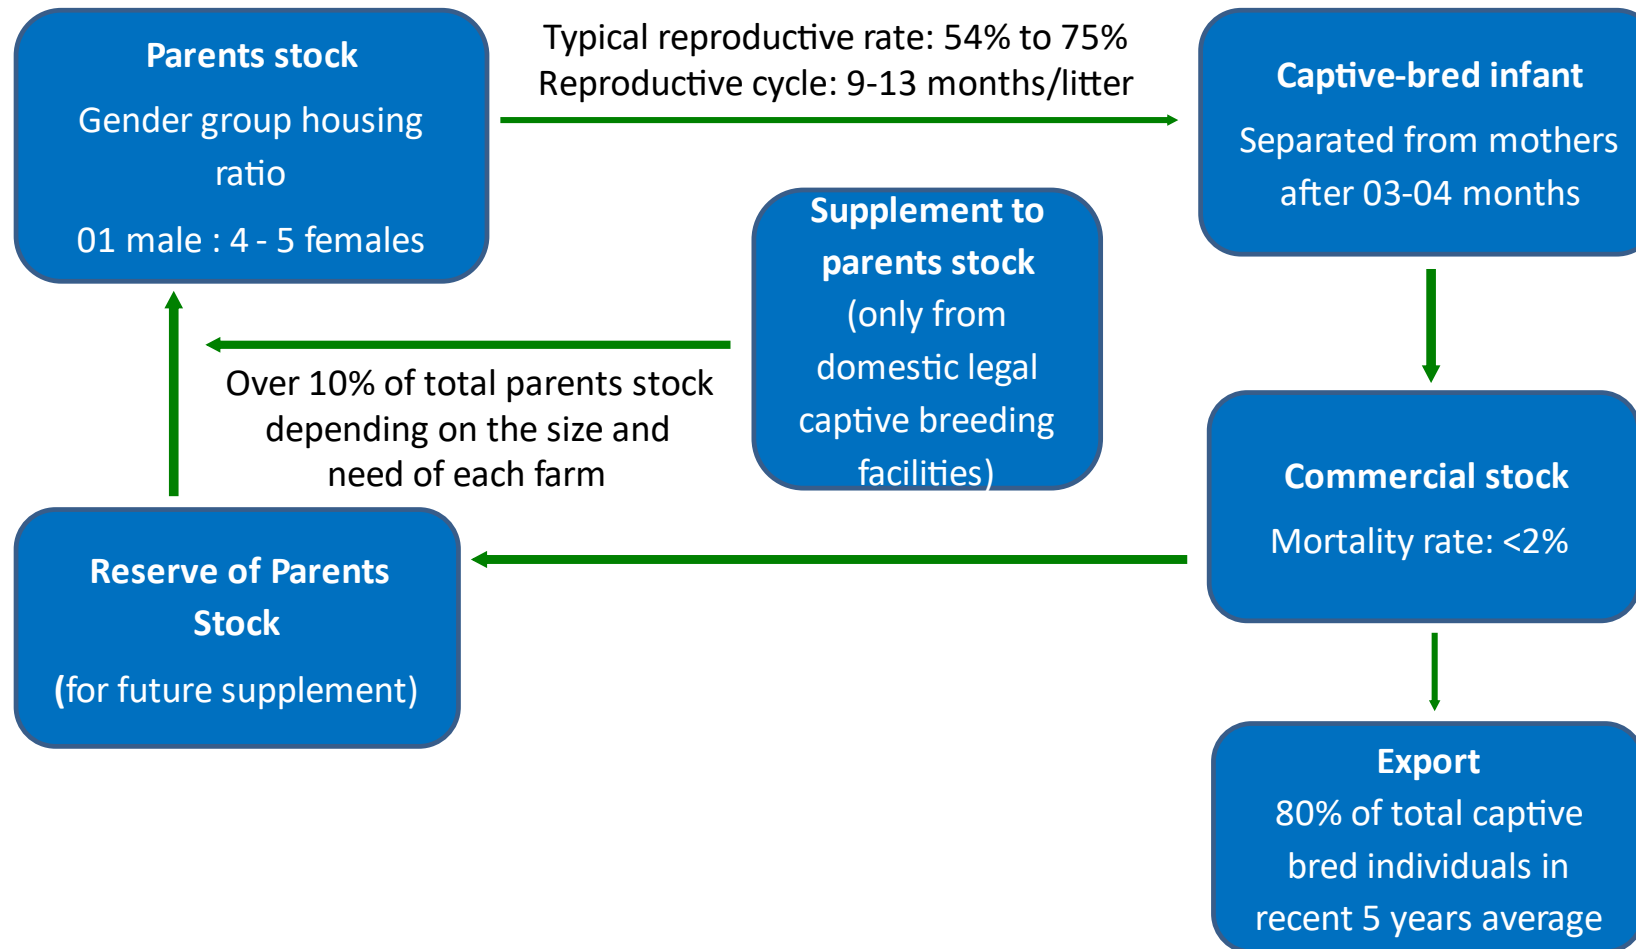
Parents stock

Gender group housing ratio

01 male : 4 - 5 females

Typical reproductive rate: 54% to 75%
Reproductive cycle: 9-13 months/litter

Captive-bred infant

Separated from mothers after 03-04 months

Supplement to parents stock

(only from domestic legal captive breeding facilities)

Over 10% of total parents stock depending on the size and need of each farm

Commercial stock

Mortality rate: <2%

Reserve of Parents Stock

(for future supplement)

Export

80% of total captive bred individuals in recent 5 years average